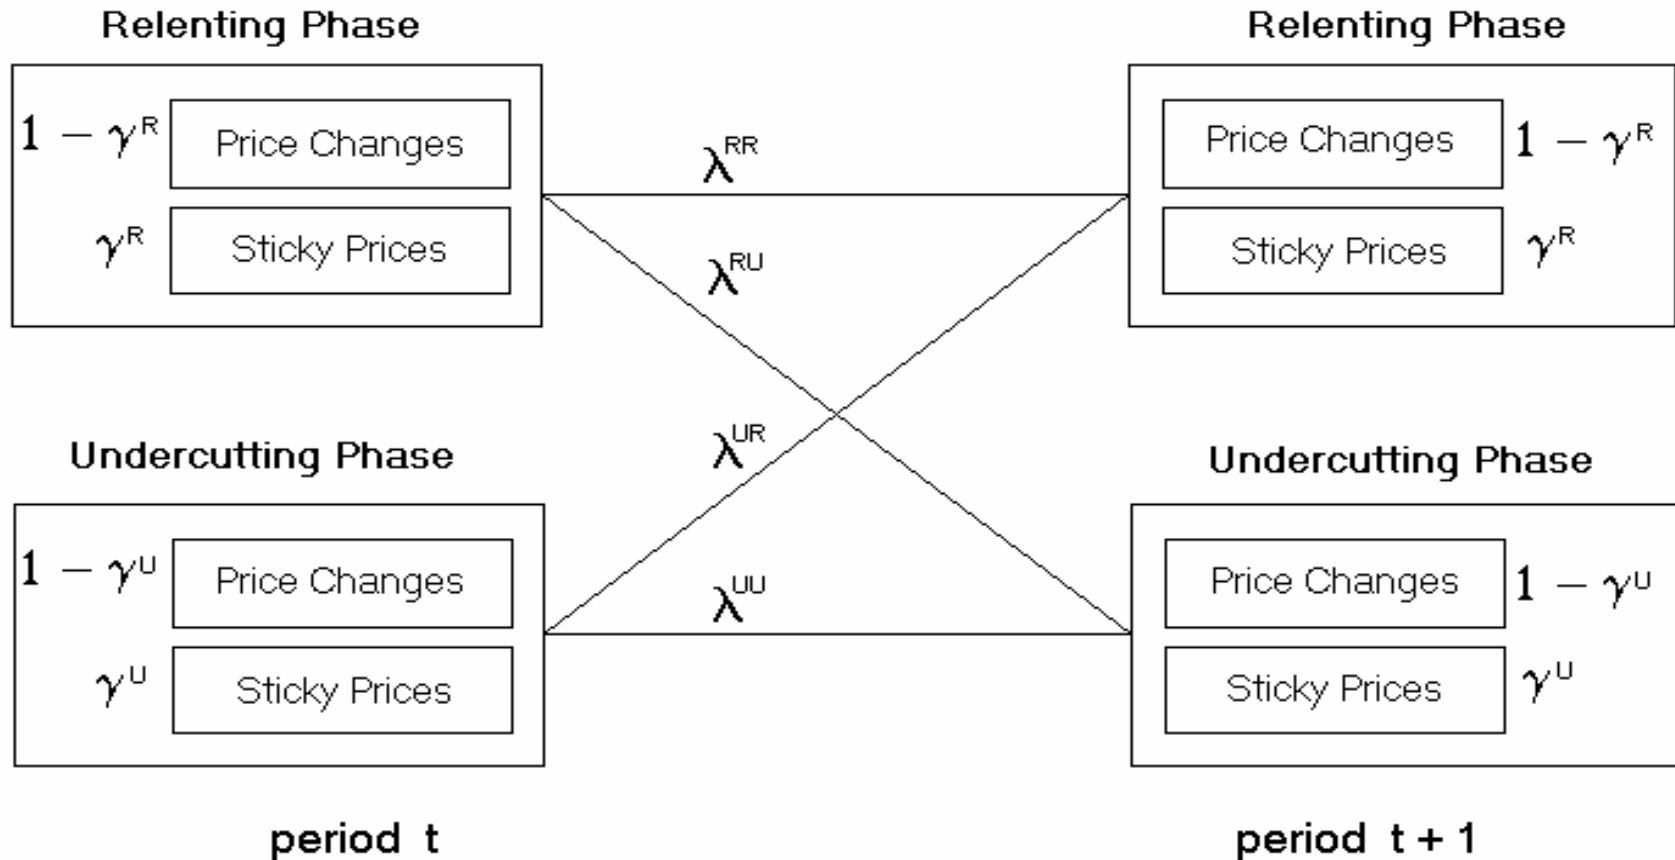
Relenting Phase

$1-\gamma^R$ Price Changes

$\gamma^R$ Sticky Prices

Relenting Phase

Price Changes $1-\gamma^R$

Sticky Prices $\gamma^R$

$\lambda^{RR}$

$\lambda^{RU}$

$\lambda^{UR}$

$\lambda^{UU}$

Undercutting Phase

$1-\gamma^U$ Price Changes

$\gamma^U$ Sticky Prices

Undercutting Phase

Price Changes $1-\gamma^U$

Sticky Prices $\gamma^U$

period t

period t + 1